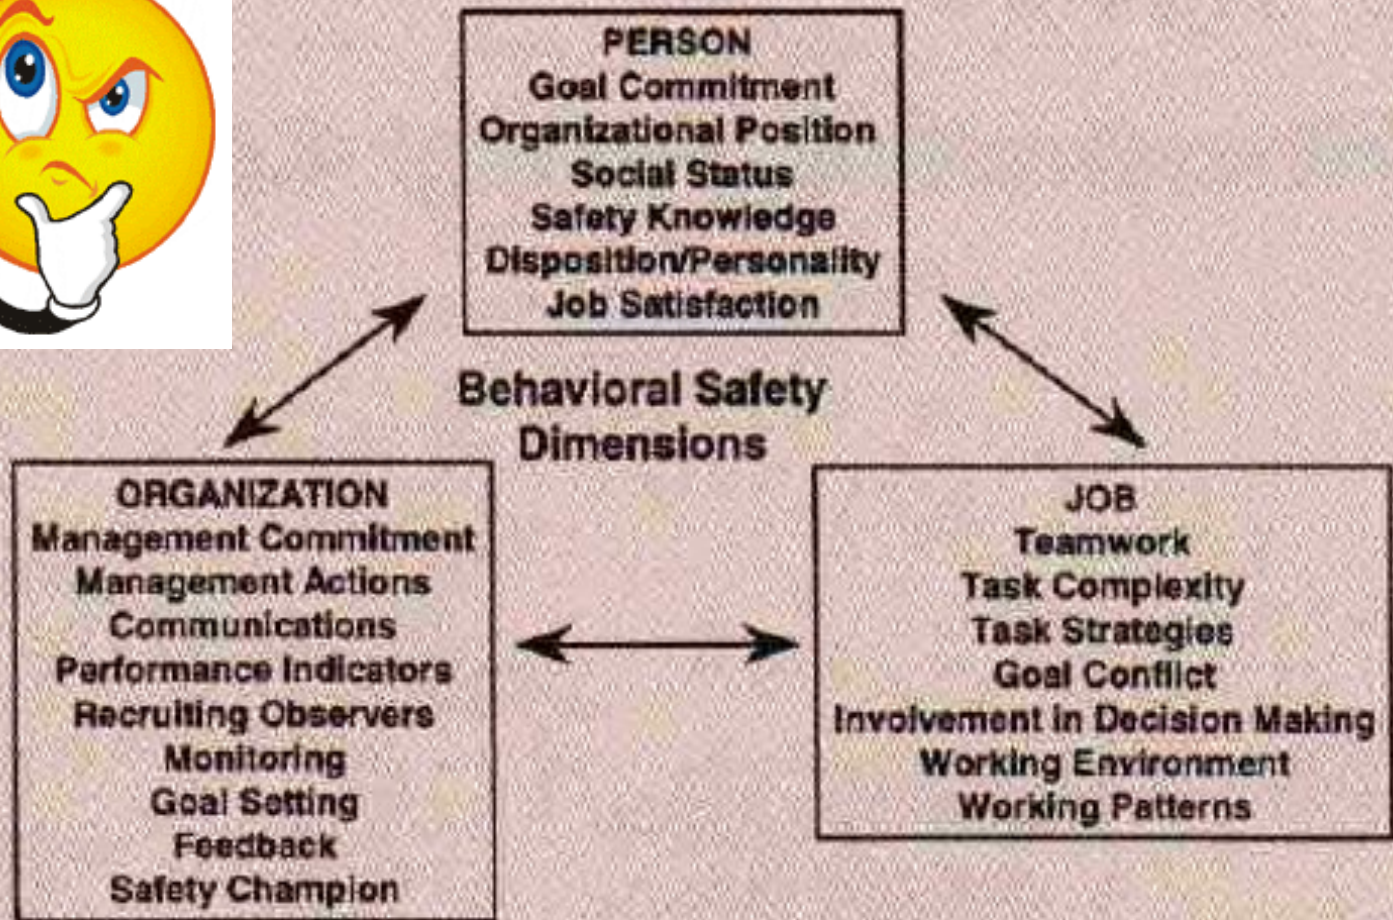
PERSON
Goal Commitment
Organizational Position
Social Status
Safety Knowledge
Disposition/Personality
Job Satisfaction

Behavioral Safety Dimensions

ORGANIZATION
Management Commitment
Management Actions
Communications
Performance Indicators
Recruiting Observers
Monitoring
Goal Setting
Feedback
Safety Champion

JOB
Teamwork
Task Complexity
Task Strategies
Goal Conflict
Involvement in Decision Making
Working Environment
Working Patterns